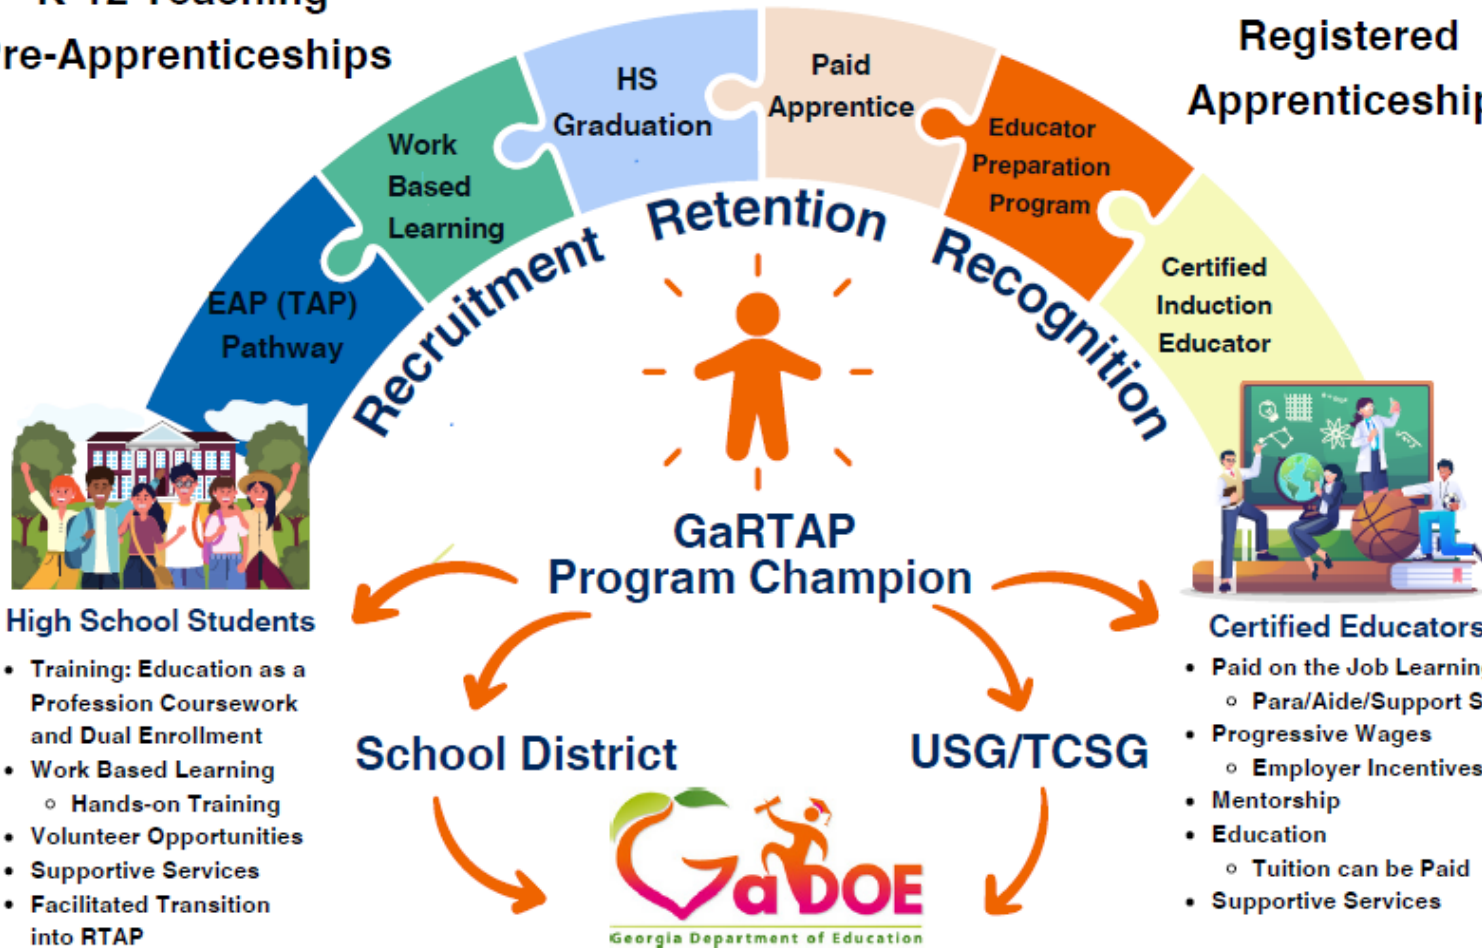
re-Apprenticeships

Registered Apprenticeshi

EAP (TAP) Pathway

Work Based Learning

HS Graduation

Paid Apprentice

Educator Preparation Program

Certified Induction Educator

Recruitment

Retention

Recognition

GaRTAP Program Champion

High School Students

- Training: Education as a Profession Coursework and Dual Enrollment
- Work Based Learning
  - Hands-on Training
- Volunteer Opportunities
- Supportive Services
- Facilitated Transition into RTAP

School District

USG/TCSG

GaDOE
Georgia Department of Education

Certified Educators

- Paid on the Job Learnin
  - Para/Aide/Support S
- Progressive Wages
  - Employer Incentives
- Mentorship
- Education
  - Tuition can be Paid
- Supportive Services